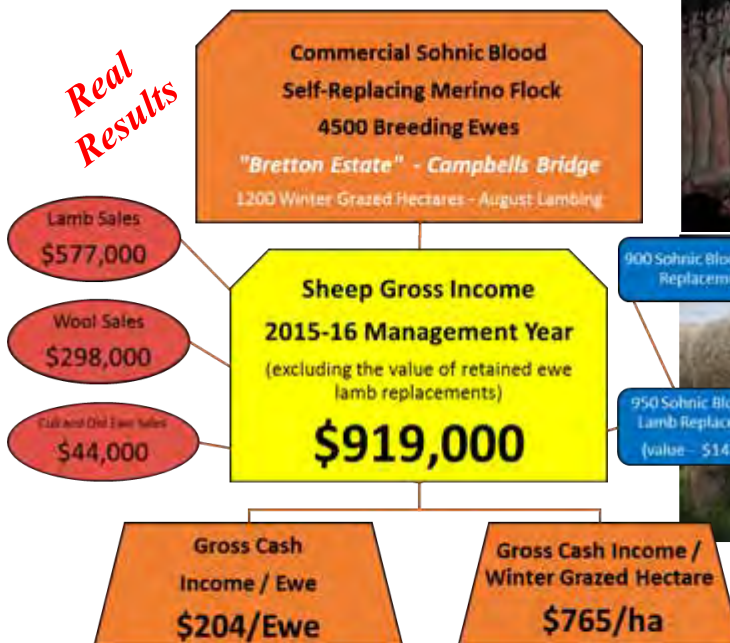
Real Results

Commercial Sohnic Blood Self-Replacing Merino Flock 4500 Breeding Ewes "Bretton Estate" - Campbells Bridge 1200 Winter Grazed Hectares - August Lambing

Lamb Sales $577,000

Wool Sales $298,000

Cull and Old Ewe Sales $44,000

Sheep Gross Income 2015-16 Management Year (excluding the value of retained ewe lamb replacements) $919,000

900 Sohnic Blo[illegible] Replacem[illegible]

950 Sohnic Blo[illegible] Lamb Replace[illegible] (value – $14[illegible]

Gross Cash Income / Ewe $204/Ewe

Gross Cash Income / Winter Grazed Hectare $765/ha